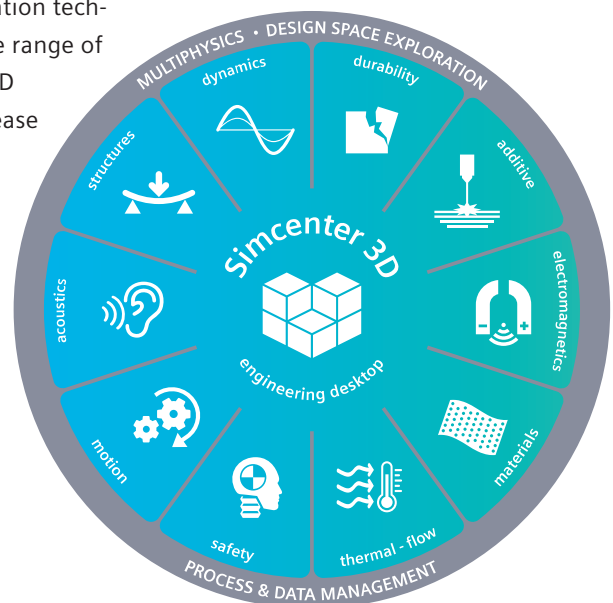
ation tech-
e range of
D
ase

MULTIPHYSICS • DESIGN SPACE EXPLORATION

dynamics
durability
additive
electromagnetics
materials
thermal - flow
safety
motion
acoustics
structures

Simcenter 3D
engineering desktop

PROCESS & DATA MANAGEMENT